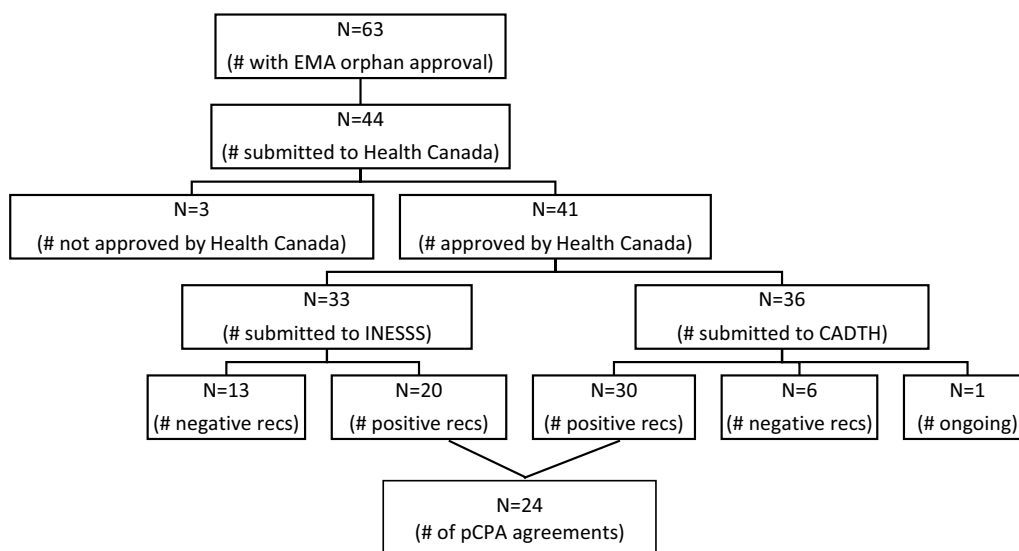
N=63
(# with EMA orphan approval)

N=44
(# submitted to Health Canada)

N=3
(# not approved by Health Canada)

N=41
(# approved by Health Canada)

N=33
(# submitted to INESSS)

N=36
(# submitted to CADTH)

N=13
(# negative recs)

N=20
(# positive recs)

N=30
(# positive recs)

N=6
(# negative recs)

N=1
(# ongoing)

N=24
(# of pCPA agreements)